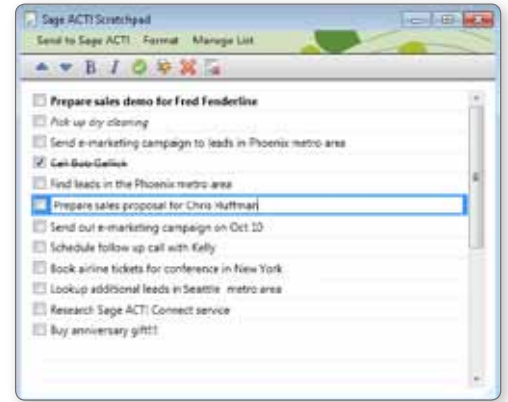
Sage ACT! Scratchpad

Send to Sage ACT! Format Manage List

B I

Prepare sales demo for Fred Fenderline

Pick up dry cleaning

Send e-marketing campaign to leads in Phoenix metro area

Call Bob Gellick

Find leads in the Phoenix metro area

Prepare sales proposal for Chris Huffman

Send out e-marketing campaign on Oct 10

Schedule follow up call with Kelly

Book airline tickets for conference in New York

Lookup additional leads in Seattle metro area

Research Sage ACT! Connect service

Buy anniversary gift!!